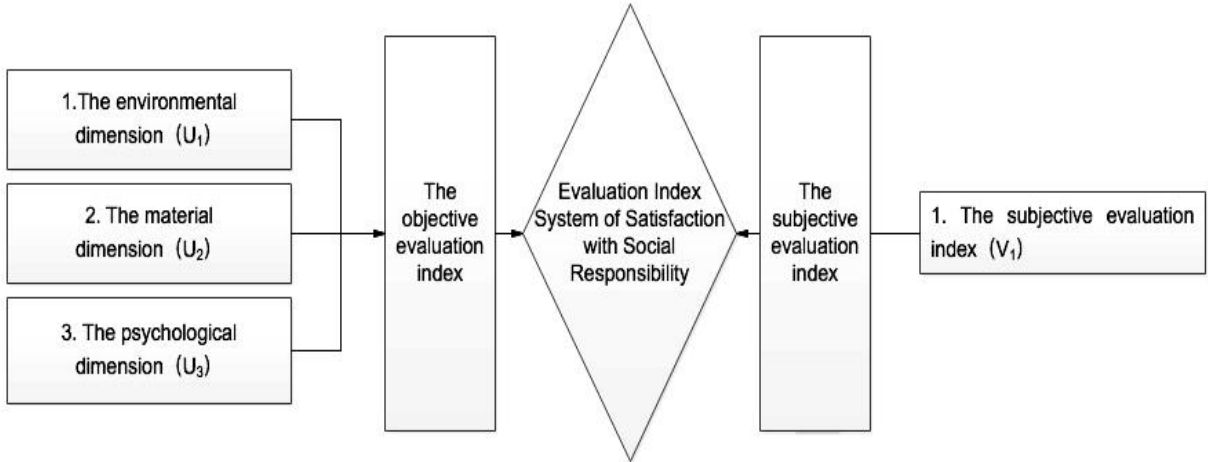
1.The environmental dimension（$U_1$）

2. The material dimension（$U_2$）

3. The psychological dimension（$U_3$）

The objective evaluation index

Evaluation Index System of Satisfaction with Social Responsibility

The subjective evaluation index

1. The subjective evaluation index（$V_1$）